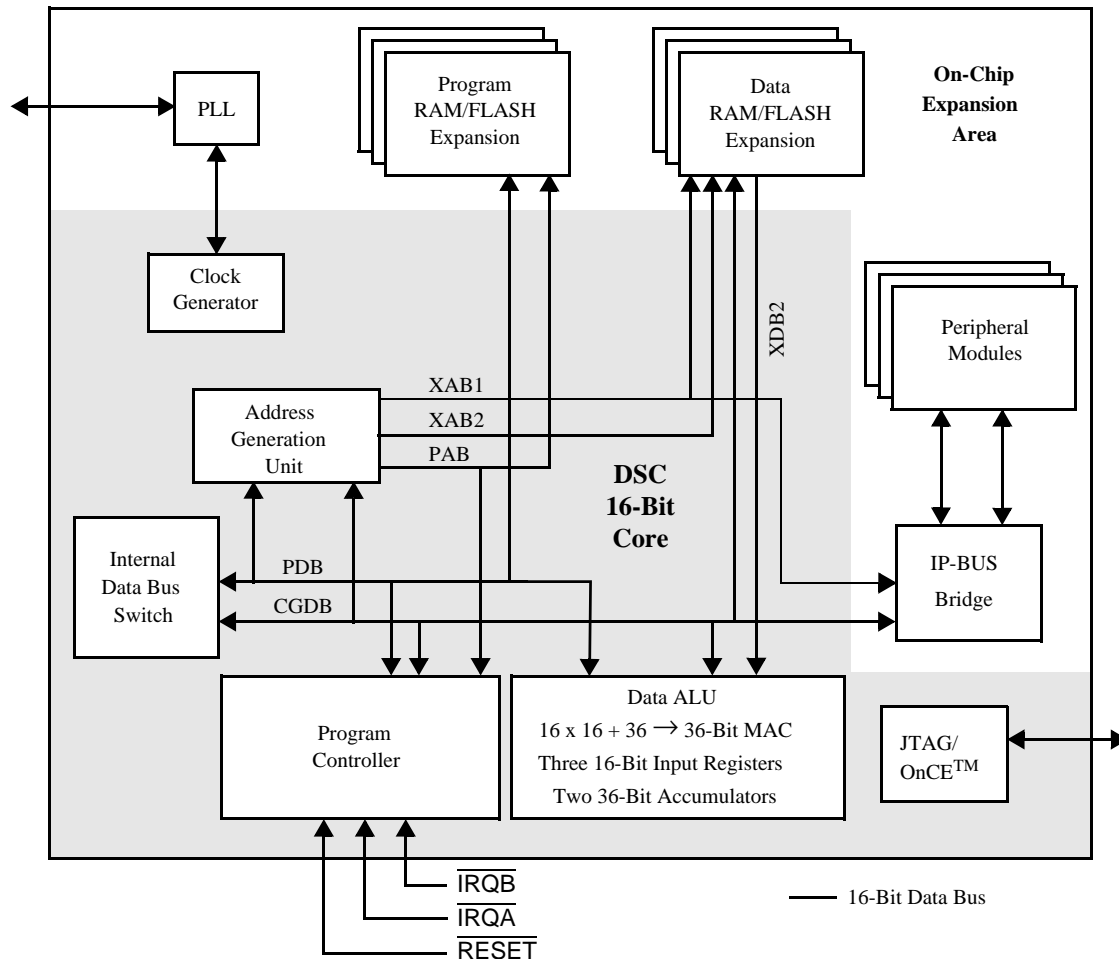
PLL

Program RAM/FLASH Expansion

Data RAM/FLASH Expansion

On-Chip Expansion Area

Clock Generator

XDB2

Peripheral Modules

XAB1

Address Generation Unit

XAB2

PAB

DSC 16-Bit Core

Internal Data Bus Switch

PDB

CGDB

IP-BUS Bridge

Program Controller

Data ALU
16 x 16 + 36 $\rightarrow$ 36-Bit MAC
Three 16-Bit Input Registers
Two 36-Bit Accumulators

JTAG/ OnCE$^{TM}$

$\overline{IRQB}$

$\overline{IRQA}$

$\overline{RESET}$

16-Bit Data Bus